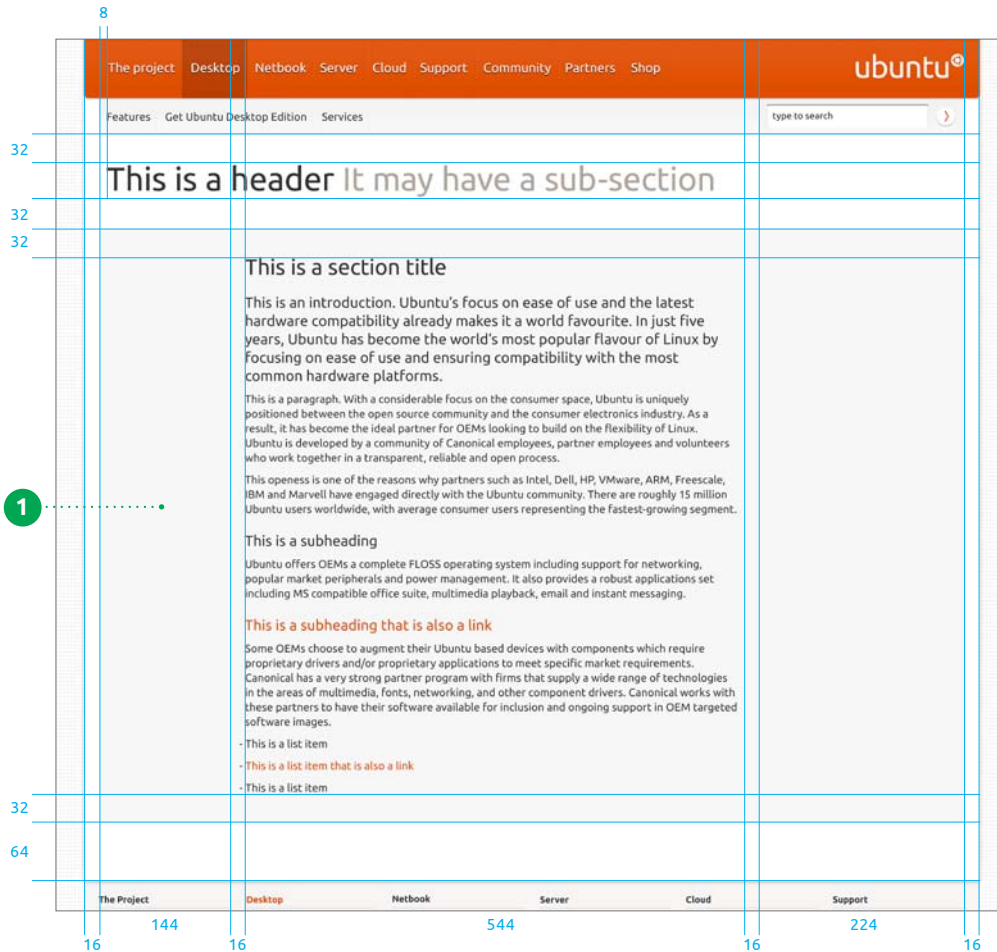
8

The project Desktop Netbook Server Cloud Support Community Partners Shop ubuntu

Features Get Ubuntu Desktop Edition Services

type to search

32

This is a header It may have a sub-section

32

32

This is a section title

This is an introduction. Ubuntu's focus on ease of use and the latest hardware compatibility already makes it a world favourite. In just five years, Ubuntu has become the world's most popular flavour of Linux by focusing on ease of use and ensuring compatibility with the most common hardware platforms.

This is a paragraph. With a considerable focus on the consumer space, Ubuntu is uniquely positioned between the open source community and the consumer electronics industry. As a result, it has become the ideal partner for OEMs looking to build on the flexibility of Linux. Ubuntu is developed by a community of Canonical employees, partner employees and volunteers who work together in a transparent, reliable and open process.

This openess is one of the reasons why partners such as Intel, Dell, HP, VMware, ARM, Freescale, IBM and Marvell have engaged directly with the Ubuntu community. There are roughly 15 million Ubuntu users worldwide, with average consumer users representing the fastest-growing segment.

1

This is a subheading

Ubuntu offers OEMs a complete FLOSS operating system including support for networking, popular market peripherals and power management. It also provides a robust applications set including MS compatible office suite, multimedia playback, email and instant messaging.

This is a subheading that is also a link

Some OEMs choose to augment their Ubuntu based devices with components which require proprietary drivers and/or proprietary applications to meet specific market requirements. Canonical has a very strong partner program with firms that supply a wide range of technologies in the areas of multimedia, fonts, networking, and other component drivers. Canonical works with these partners to have their software available for inclusion and ongoing support in OEM targeted software images.

- This is a list item

- This is a list item that is also a link

- This is a list item

32

64

The Project Desktop Netbook Server Cloud Support

16 144 16 544 16 224 16